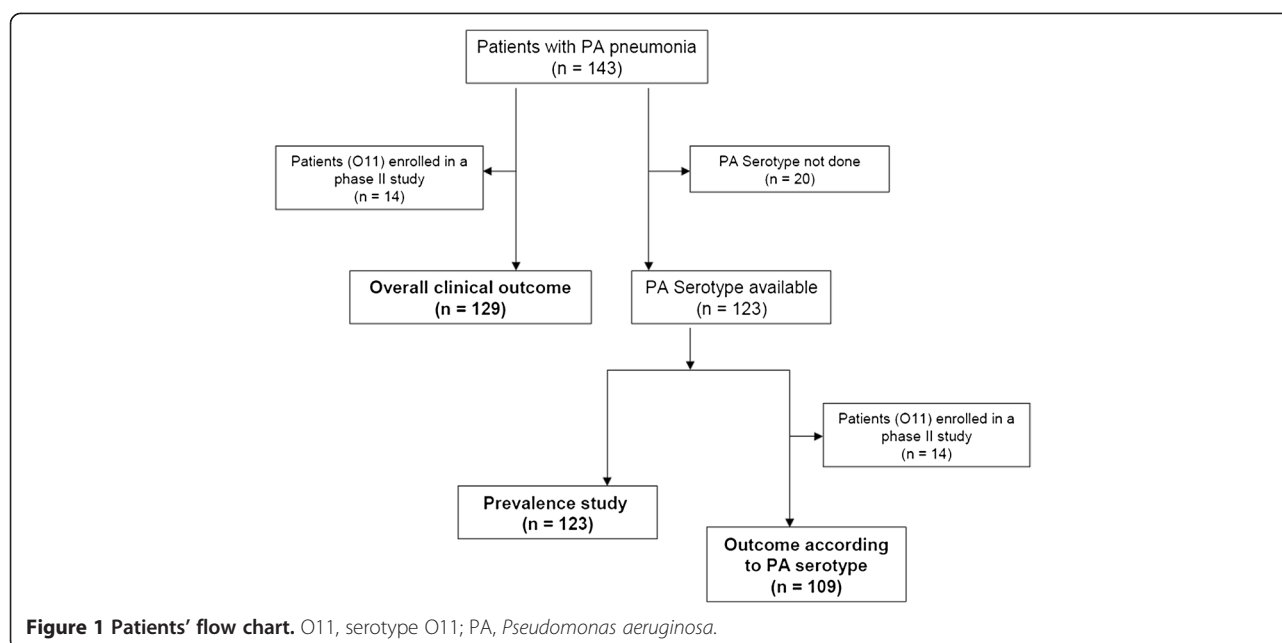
Patients with PA pneumonia
(n = 143)

Patients (O11) enrolled in a phase II study
(n = 14)

PA Serotype not done
(n = 20)

**Overall clinical outcome**
**(n = 129)**

PA Serotype available
(n = 123)

Patients (O11) enrolled in a phase II study
(n = 14)

**Prevalence study**
**(n = 123)**

**Outcome according to PA serotype**
**(n = 109)**

**Figure 1 Patients' flow chart.** O11, serotype O11; PA, *Pseudomonas aeruginosa*.